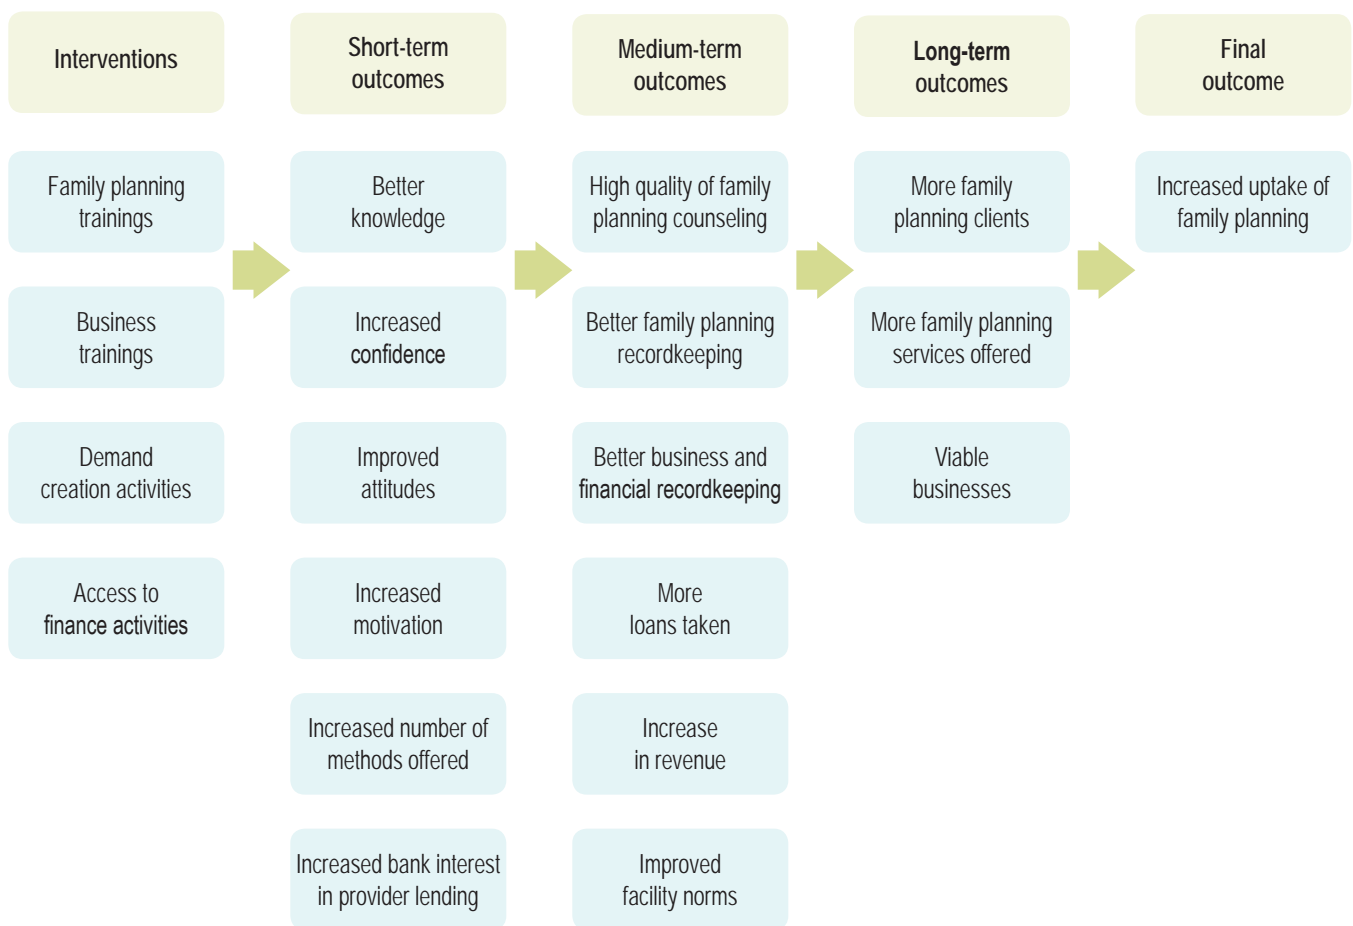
Interventions

Family planning trainings

Business trainings

Demand creation activities

Access to finance activities

Short-term outcomes

Better knowledge

Increased confidence

Improved attitudes

Increased motivation

Increased number of methods offered

Increased bank interest in provider lending

Medium-term outcomes

High quality of family planning counseling

Better family planning recordkeeping

Better business and financial recordkeeping

More loans taken

Increase in revenue

Improved facility norms

Long-term outcomes

More family planning clients

More family planning services offered

Viable businesses

Final outcome

Increased uptake of family planning